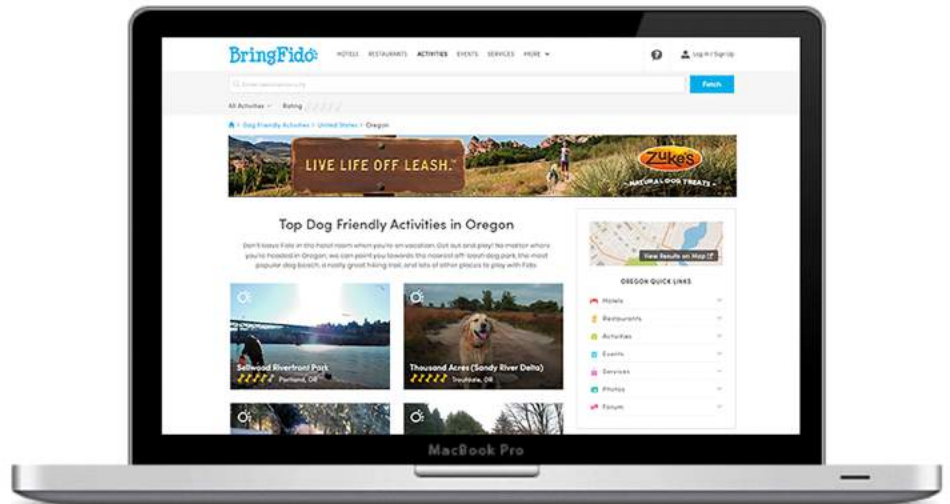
BringFido

HOTELS RESTAURANTS ACTIVITIES EVENTS SERVICES MORE

Log In / Sign Up

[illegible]

Fetch

All Activities Rating

Dog Friendly Activities > United States > Oregon

LIVE LIFE OFF LEASH.™

Zuke's

NATURAL DOG TREATS

Top Dog Friendly Activities in Oregon

Don't leave Fido in the hotel room when you're on vacation. Get out and play! No matter where you're headed in Oregon, we can point you towards the nearest off-leash dog park, the most popular dog beach, a really great hiking trail, and lots of other places to play with Fido.

View Results on Map

OREGON QUICK LINKS

Hotels

Restaurants

Activities

Events

Services

Photos

Forum

Sellwood Riverfront Park

Portland, OR

Thousand Acres (Sandy River Delta)

Troutdale, OR

MacBook Pro